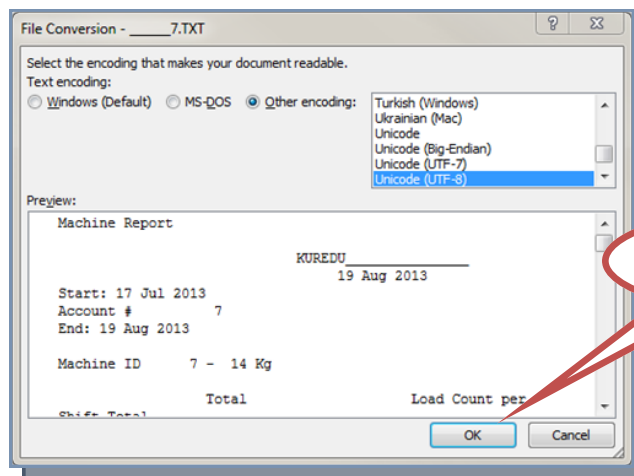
File Conversion - ______7.TXT

?

Select the encoding that makes your document readable.

Text encoding:

Windows (Default)

MS-DOS

Other encoding:

Turkish (Windows)
Ukrainian (Mac)
Unicode
Unicode (Big-Endian)
Unicode (UTF-7)
Unicode (UTF-8)

Preview:

Machine Report

KUREDU______________
19 Aug 2013

Start: 17 Jul 2013
Account # 7
End: 19 Aug 2013

Machine ID 7 - 14 Kg

Total Load Count per
Shift Total

OK

Cancel